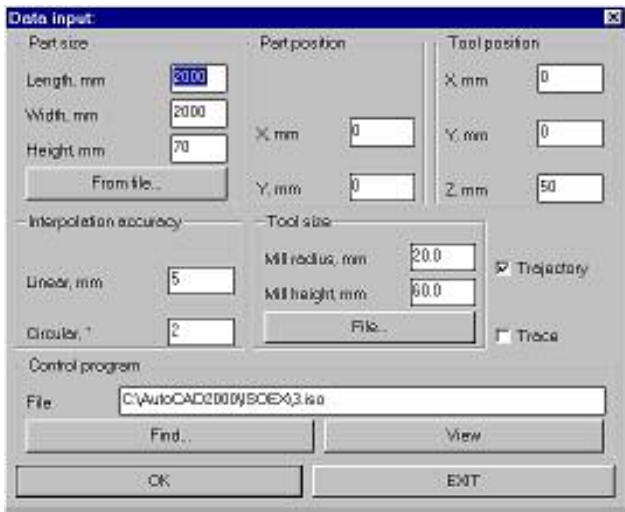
Data input:

Part size
Length, mm 2000
Width, mm 2000
Height, mm 70
From file...

Part position
X, mm 0
Y, mm 0

Tool position
X, mm 0
Y, mm 0
Z, mm 50

Interpolation accuracy
Linear, mm 5
Circular, ° 2

Tool size
Mill radius, mm 20.0
Mill height, mm 60.0
File...

Trajectory
Trace

Control program
File C:\AutoCAD2000\ISOEX\3.iso
Find...
View

OK
EXIT